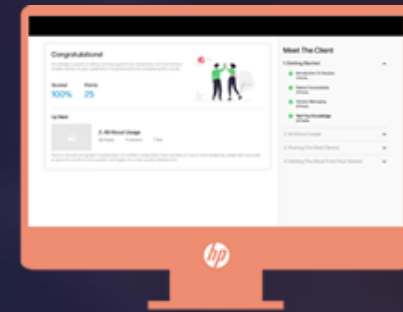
Congratulations!

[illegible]

Scored
100%

Points
25

Up Next

2 - All About Usage

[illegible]

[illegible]

Meet The Client

1. Getting Started

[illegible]

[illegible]

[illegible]

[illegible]

2. All About Usage

3. Picking The Best Device

4. Getting The Most From Your Device

hp